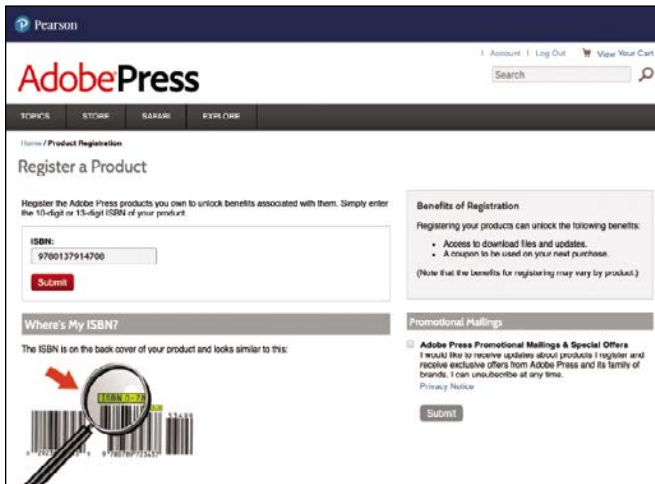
Pearson

| Account | Log Out View Your Cart

AdobePress

Search

TOPICS STORE SAFARI EXPLORE

Home / Product Registration

Register a Product

Register the Adobe Press products you own to unlock benefits associated with them. Simply enter the 10-digit or 13-digit ISBN of your product.

ISBN:

9780137914700

Submit

Benefits of Registration

Registering your products can unlock the following benefits:

• Access to download files and updates.
• A coupon to be used on your next purchase.

(Note that the benefits for registering may vary by product.)

Where's My ISBN?

The ISBN is on the back cover of your product and looks similar to this:

ISBN 0-78

Promotional Mailings

Adobe Press Promotional Mailings & Special Offers
I would like to receive updates about products I register and receive exclusive offers from Adobe Press and its family of brands. I can unsubscribe at any time.
Privacy Notice

Submit